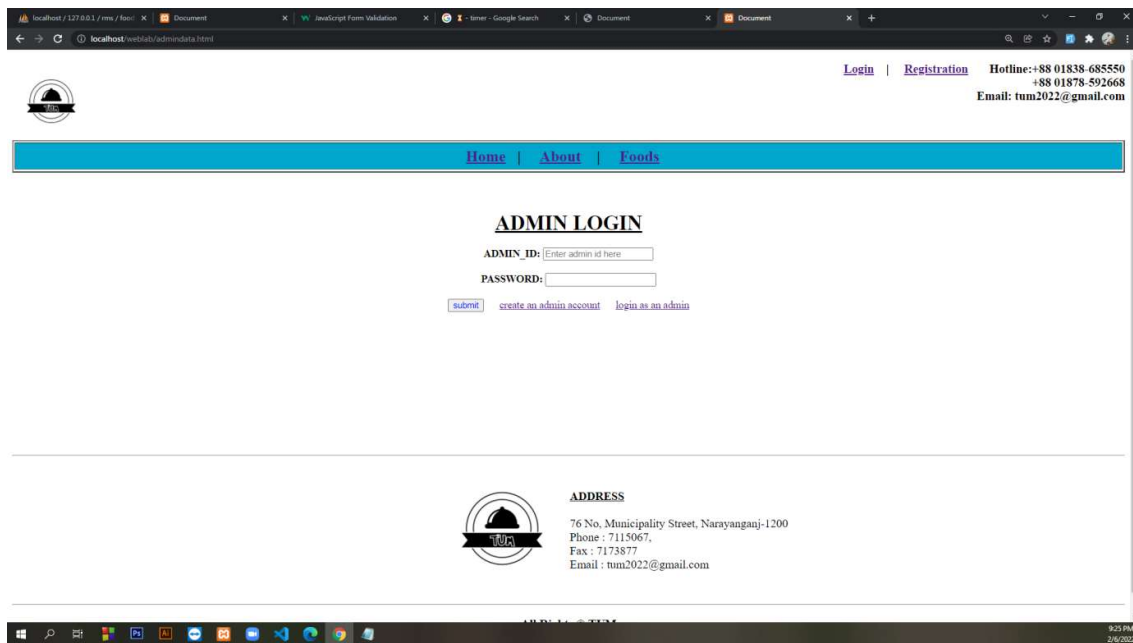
localhost / 127.0.0.1 / rms / food | Document | JavaScript Form Validation | timer - Google Search | Document | Document

localhost/weblab/admindata.html

TUM

Login | Registration

Hotline:+88 01838-685550
+88 01878-592668
Email: tum2022@gmail.com

Home | About | Foods

ADMIN LOGIN

ADMIN_ID: Enter admin id here

PASSWORD:

submit create an admin account login as an admin

TUM

ADDRESS

76 No, Municipality Street, Narayanganj-1200
Phone : 7115067,
Fax : 7173877
Email : tum2022@gmail.com

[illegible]

9:25 PM
2/6/202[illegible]